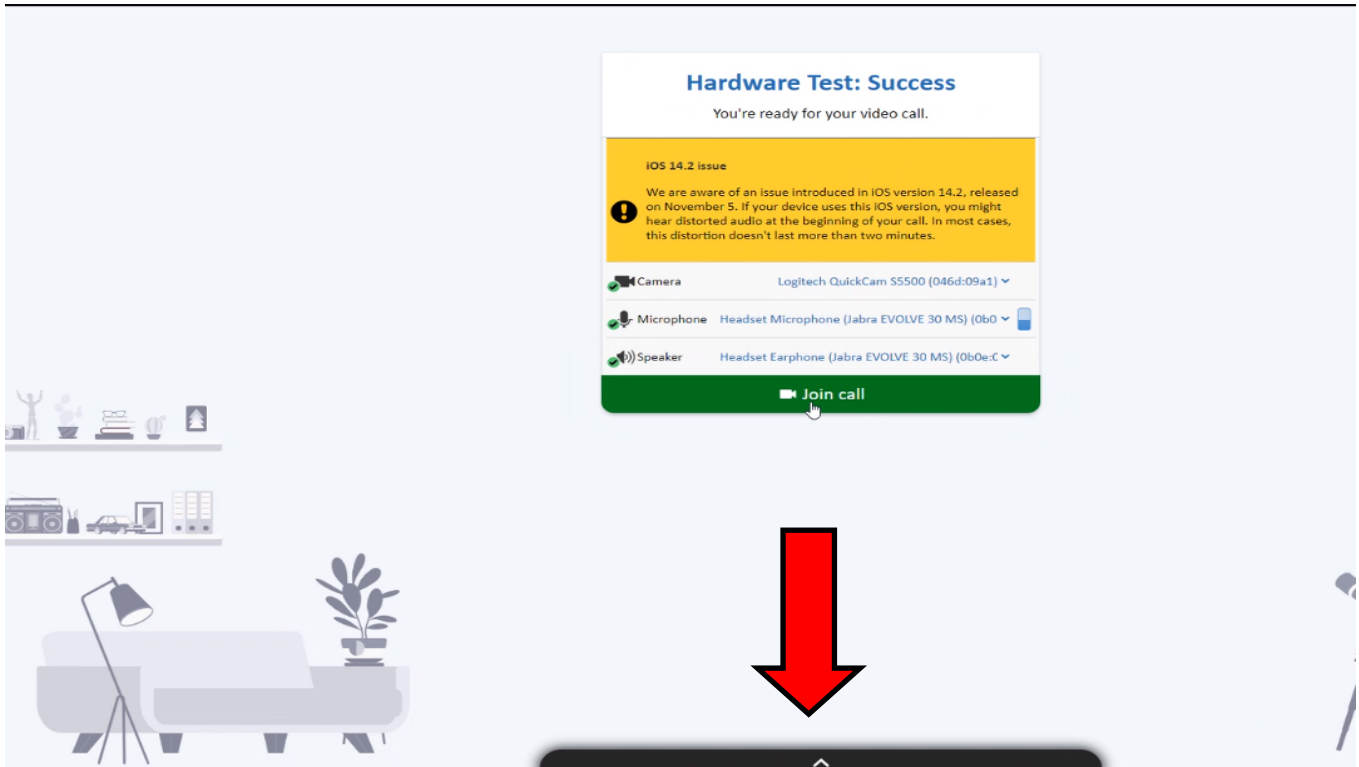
Hardware Test: Success

You're ready for your video call.

iOS 14.2 issue

We are aware of an issue introduced in iOS version 14.2, released on November 5. If your device uses this iOS version, you might hear distorted audio at the beginning of your call. In most cases, this distortion doesn't last more than two minutes.

Camera Logitech QuickCam S5500 (046d:09a1)

Microphone Headset Microphone (Jabra EVOLVE 30 MS) (0b0

Speaker Headset Earphone (Jabra EVOLVE 30 MS) (0b0e:0

Join call